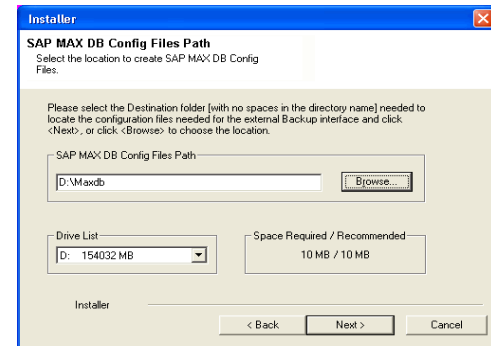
Installer

SAP MAX DB Config Files Path

Select the location to create SAP MAX DB Config Files.

Please select the Destination folder [with no spaces in the directory name] needed to locate the configuration files needed for the external Backup interface and click <Next>, or click <Browse> to choose the location.

SAP MAX DB Config Files Path

D:\Maxdb

Browse...

Drive List

D: 154032 MB

Space Required / Recommended

10 MB / 10 MB

Installer

< Back

Next >

Cancel